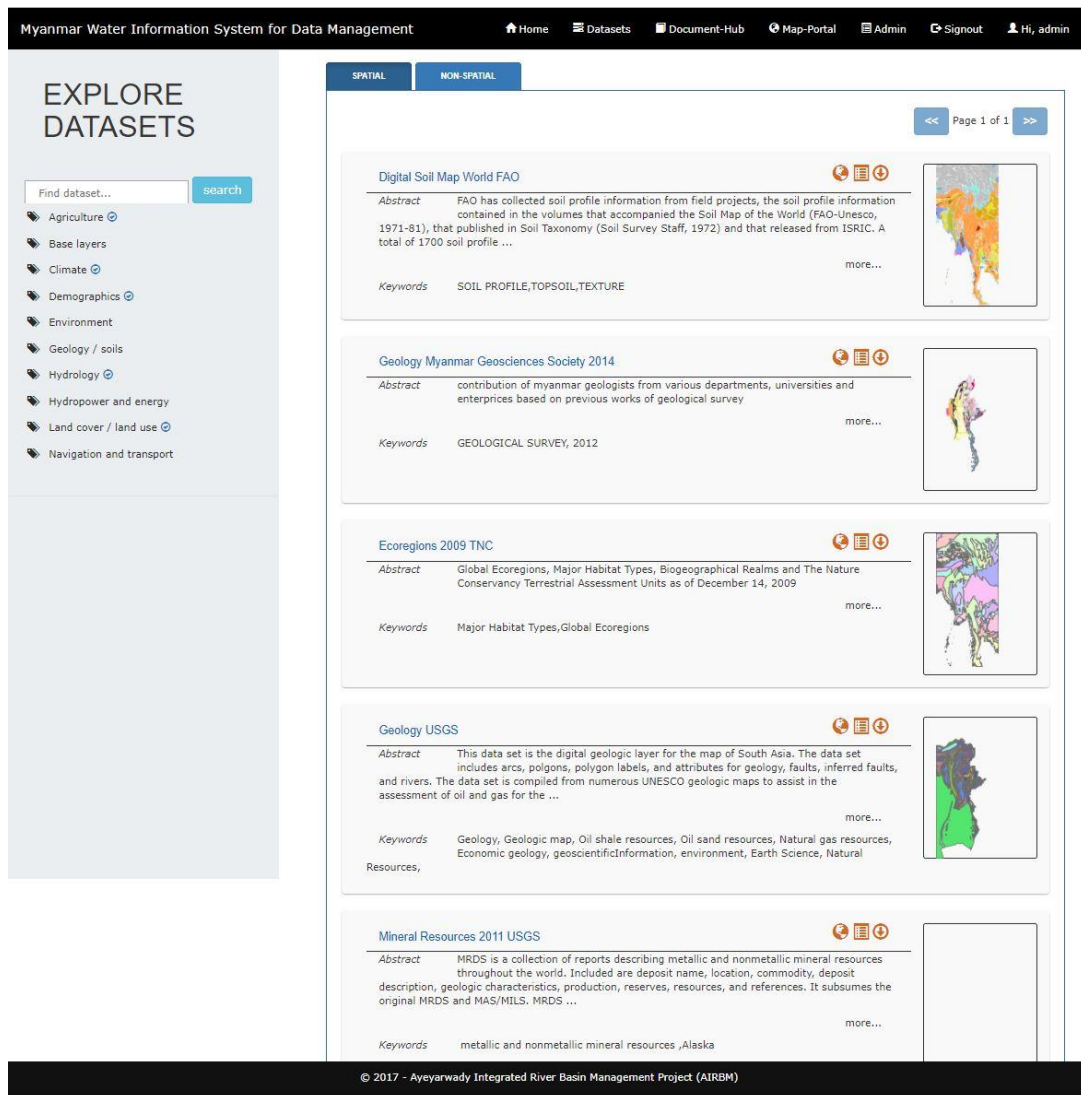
Myanmar Water Information System for Data Management Home Datasets Document-Hub Map-Portal Admin Signout Hi, admin

EXPLORE DATASETS

Find dataset... search

Agriculture
Base layers
Climate
Demographics
Environment
Geology / soils
Hydrology
Hydropower and energy
Land cover / land use
Navigation and transport

SPATIAL NON-SPATIAL

<< Page 1 of 1 >>

Digital Soil Map World FAO

Abstract FAO has collected soil profile information from field projects, the soil profile information contained in the volumes that accompanied the Soil Map of the World (FAO-Unesco, 1971-81), that published in Soil Taxonomy (Soil Survey Staff, 1972) and that released from ISRIC. A total of 1700 soil profile ...

more...

Keywords SOIL PROFILE,TOPSOIL,TEXTURE

Geology Myanmar Geosciences Society 2014

Abstract contribution of myanmar geologists from various departments, universities and enterprices based on previous works of geological survey

more...

Keywords GEOLOGICAL SURVEY, 2012

Ecoregions 2009 TNC

Abstract Global Ecoregions, Major Habitat Types, Biogeographical Realms and The Nature Conservancy Terrestrial Assessment Units as of December 14, 2009

more...

Keywords Major Habitat Types,Global Ecoregions

Geology USGS

Abstract This data set is the digital geologic layer for the map of South Asia. The data set includes arcs, polgons, polygon labels, and attributes for geology, faults, inferred faults, and rivers. The data set is compiled from numerous UNESCO geologic maps to assist in the assessment of oil and gas for the ...

more...

Keywords Geology, Geologic map, Oil shale resources, Oil sand resources, Natural gas resources, Economic geology, geoscientificInformation, environment, Earth Science, Natural Resources,

Mineral Resources 2011 USGS

Abstract MRDS is a collection of reports describing metallic and nonmetallic mineral resources throughout the world. Included are deposit name, location, commodity, deposit description, geologic characteristics, production, reserves, resources, and references. It subsumes the original MRDS and MAS/MILS. MRDS ...

more...

Keywords metallic and nonmetallic mineral resources ,Alaska

© 2017 - Ayeyarwady Integrated River Basin Management Project (AIRBM)